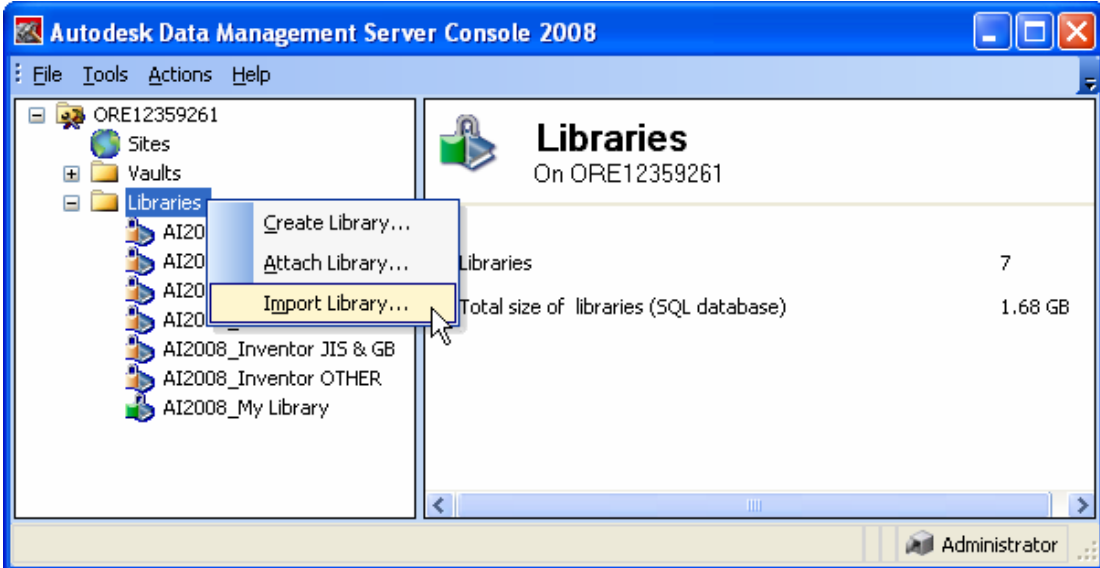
Autodesk Data Management Server Console 2008

File Tools Actions Help

ORE12359261
Sites
Vaults
Libraries
AI20
AI20
AI20
AI20
AI2008_Inventor JIS & GB
AI2008_Inventor OTHER
AI2008_My Library

Create Library...
Attach Library...
Import Library...

Libraries
On ORE12359261

| Libraries | 7 |
|---|---|
| Total size of libraries (SQL database) | 1.68 GB |

Administrator